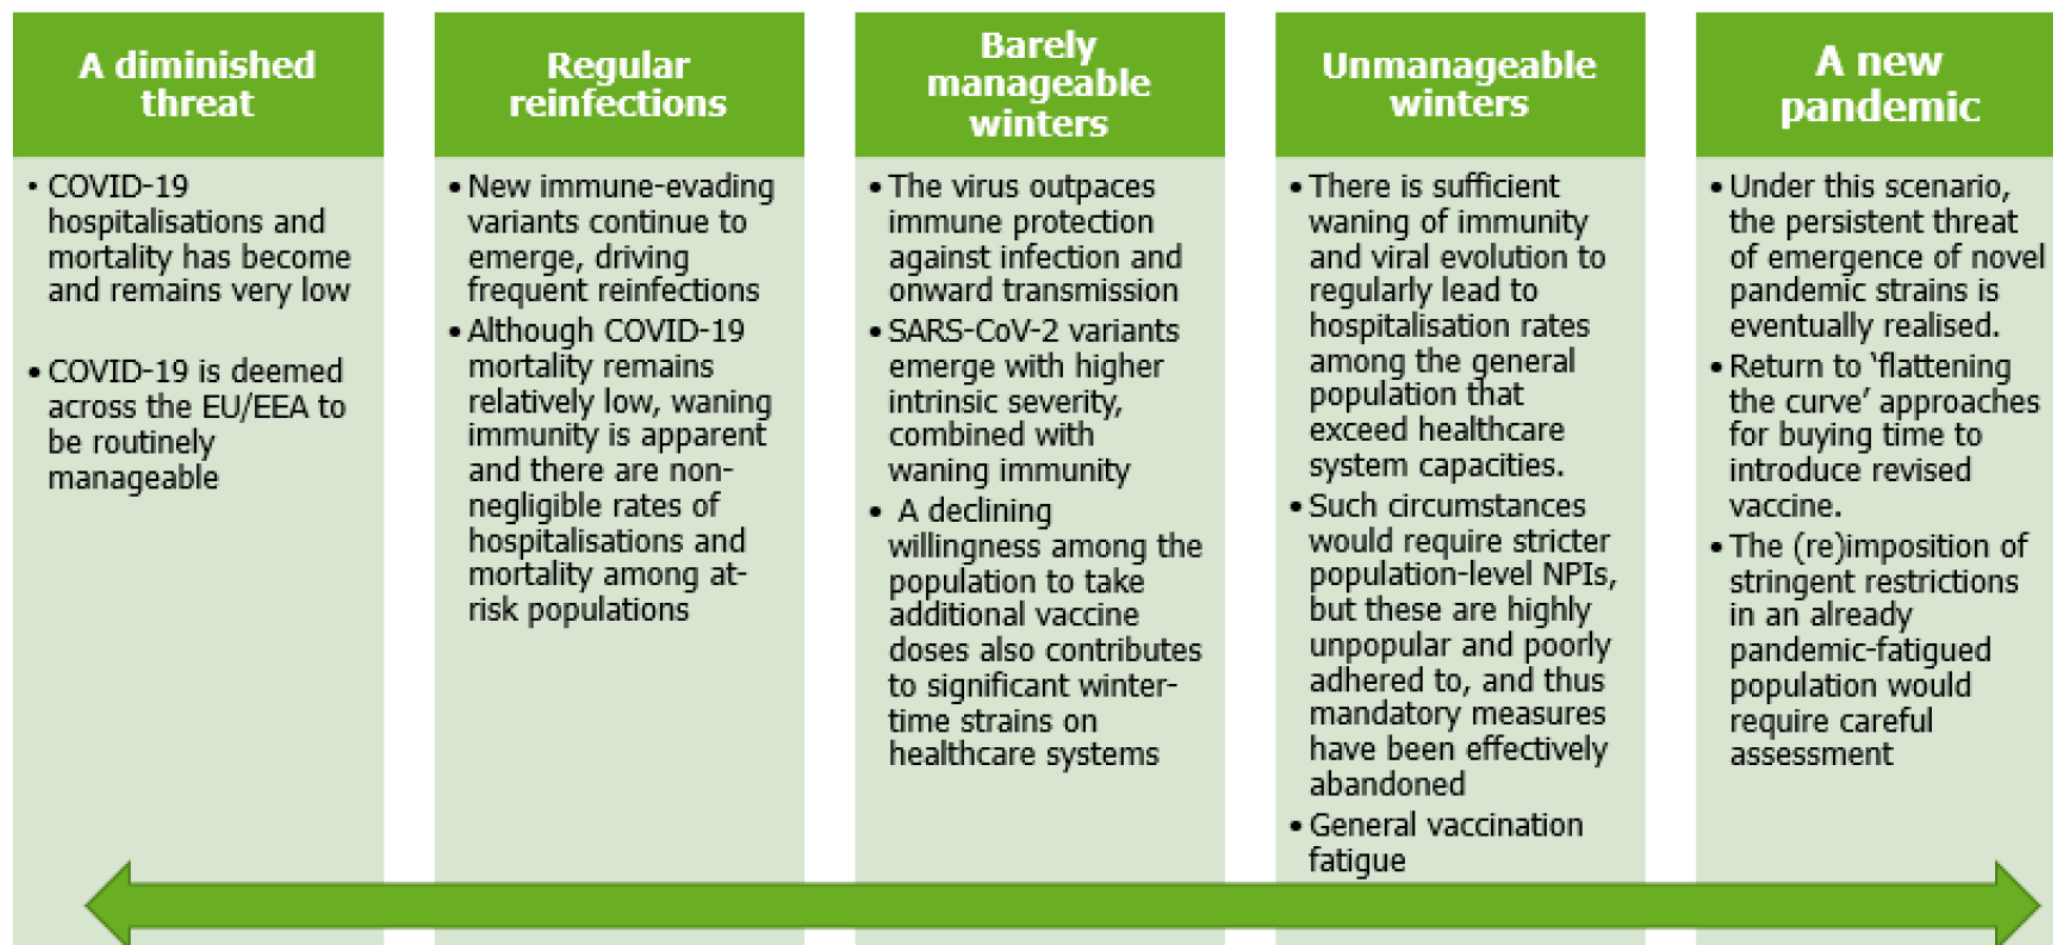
A diminished threat

• COVID-19 hospitalisations and mortality has become and remains very low

• COVID-19 is deemed across the EU/EEA to be routinely manageable

Regular reinfections

• New immune-evading variants continue to emerge, driving frequent reinfections

• Although COVID-19 mortality remains relatively low, waning immunity is apparent and there are non-negligible rates of hospitalisations and mortality among at-risk populations

Barely manageable winters

• The virus outpaces immune protection against infection and onward transmission

• SARS-CoV-2 variants emerge with higher intrinsic severity, combined with waning immunity

• A declining willingness among the population to take additional vaccine doses also contributes to significant winter-time strains on healthcare systems

Unmanageable winters

• There is sufficient waning of immunity and viral evolution to regularly lead to hospitalisation rates among the general population that exceed healthcare system capacities.

• Such circumstances would require stricter population-level NPIs, but these are highly unpopular and poorly adhered to, and thus mandatory measures have been effectively abandoned

• General vaccination fatigue

A new pandemic

• Under this scenario, the persistent threat of emergence of novel pandemic strains is eventually realised.

• Return to 'flattening the curve' approaches for buying time to introduce revised vaccine.

• The (re)imposition of stringent restrictions in an already pandemic-fatigued population would require careful assessment